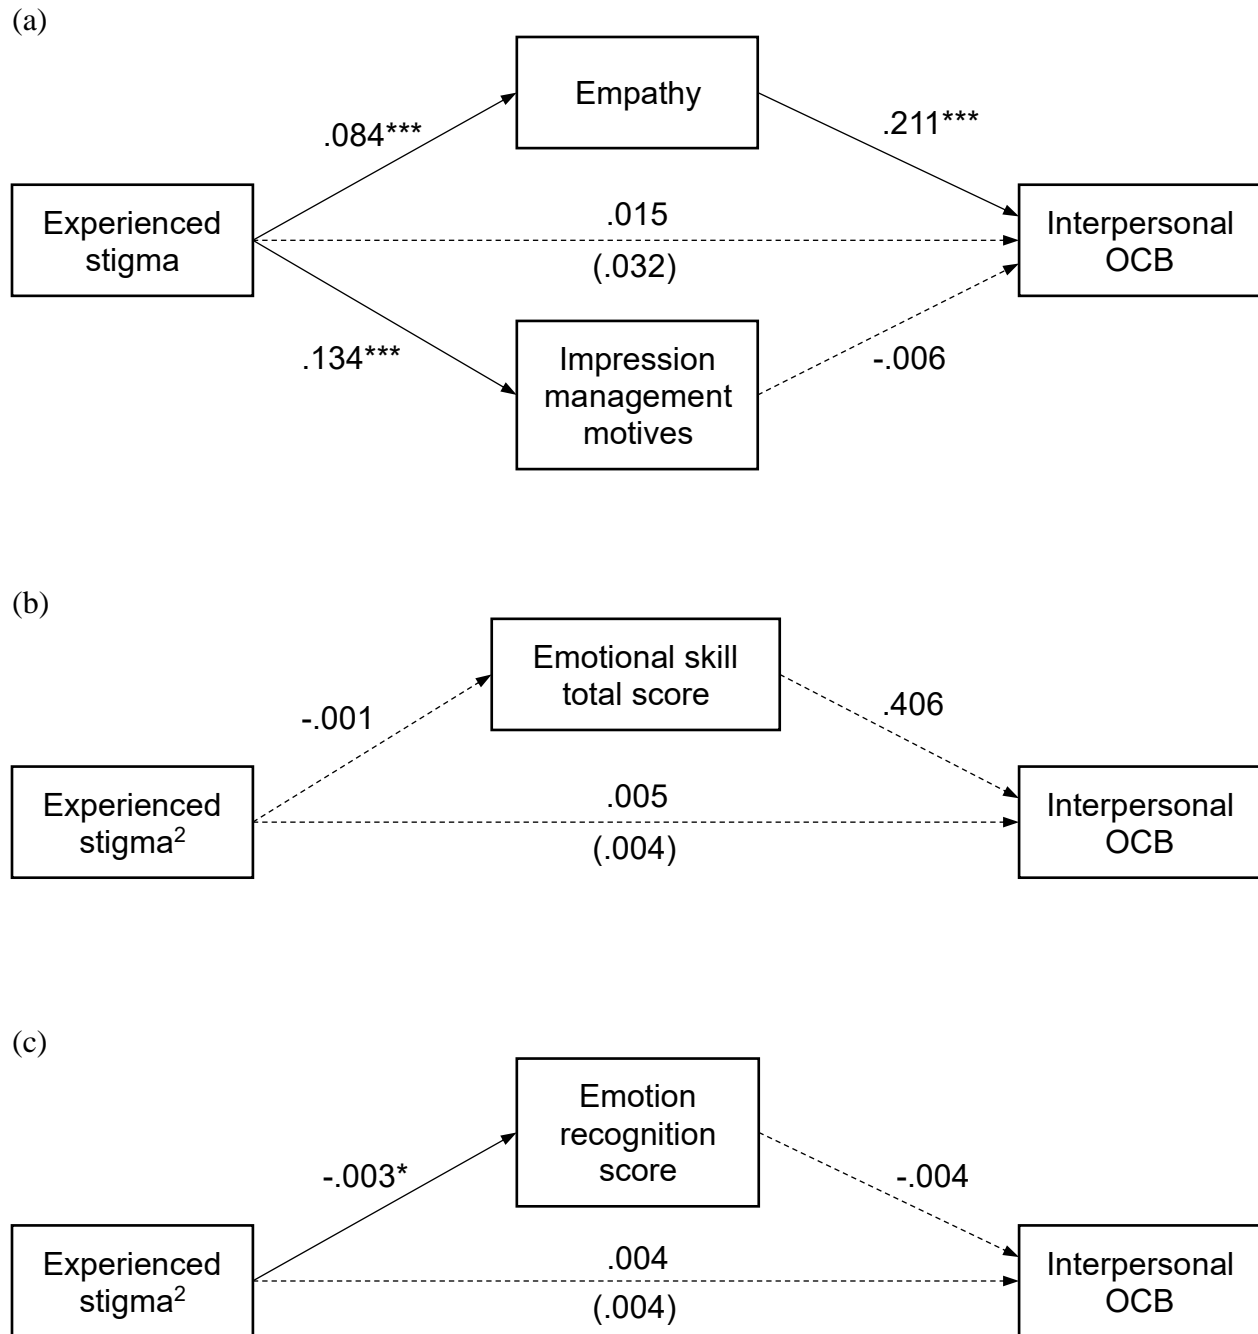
(a)

Empathy

.084***

.211***

Experienced stigma

.015

(.032)

Interpersonal OCB

.134***

Impression management motives

-.006

(b)

Emotional skill total score

-.001

.406

Experienced stigma$^2$

.005

(.004)

Interpersonal OCB

(c)

Emotion recognition score

-.003*

-.004

Experienced stigma$^2$

.004

(.004)

Interpersonal OCB